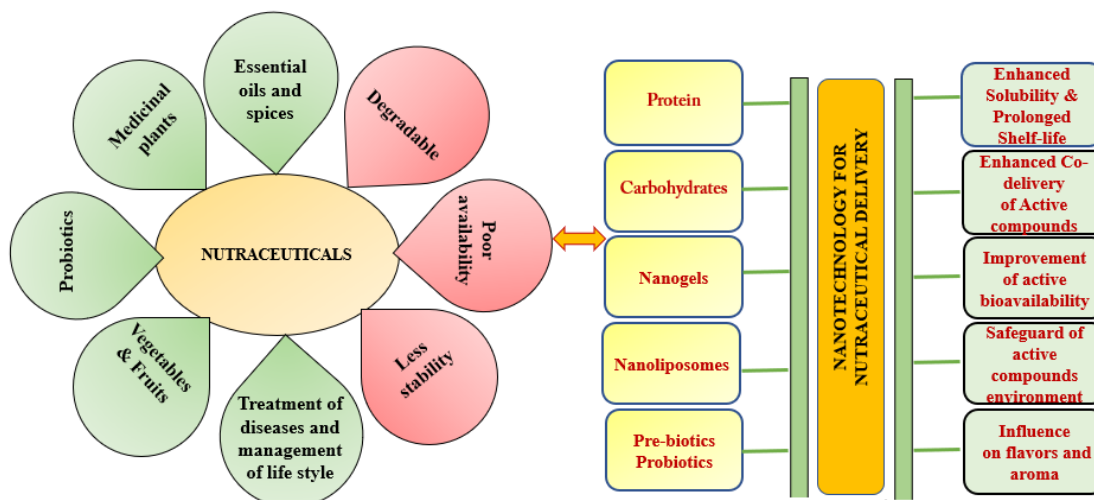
Essential oils and spices

Medicinal plants

Degradable

Probiotics

NUTRACEUTICALS

Poor availability

Vegetables & Fruits

Less stability

Treatment of diseases and management of life style

Protein

Carbohydrates

Nanogels

Nanoliposomes

Pre-biotics Probiotics

NANOTECHNOLOGY FOR NUTRACEUTICAL DELIVERY

Enhanced Solubility & Prolonged Shelf-life

Enhanced Co-delivery of Active compounds

Improvement of active bioavailability

Safeguard of active compounds environment

Influence on flavors and aroma